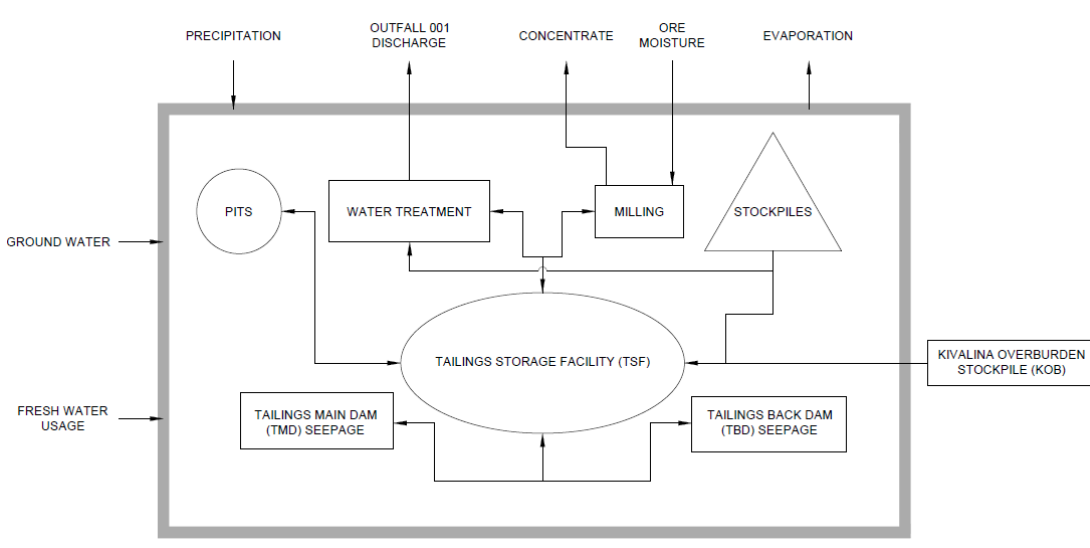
PRECIPITATION

OUTFALL 001 DISCHARGE

CONCENTRATE

ORE MOISTURE

EVAPORATION

PITS

WATER TREATMENT

MILLING

STOCKPILES

GROUND WATER

TAILINGS STORAGE FACILITY (TSF)

KIVALINA OVERBURDEN STOCKPILE (KOB)

FRESH WATER USAGE

TAILINGS MAIN DAM (TMD) SEEPAGE

TAILINGS BACK DAM (TBD) SEEPAGE